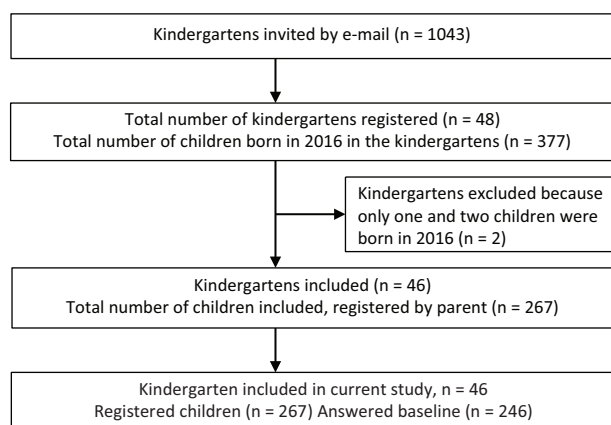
Kindergartens invited by e-mail (n = 1043)

Total number of kindergartens registered (n = 48)
Total number of children born in 2016 in the kindergartens (n = 377)

Kindergartens excluded because only one and two children were born in 2016 (n = 2)

Kindergartens included (n = 46)
Total number of children included, registered by parent (n = 267)

Kindergarten included in current study, n = 46
Registered children (n = 267) Answered baseline (n = 246)